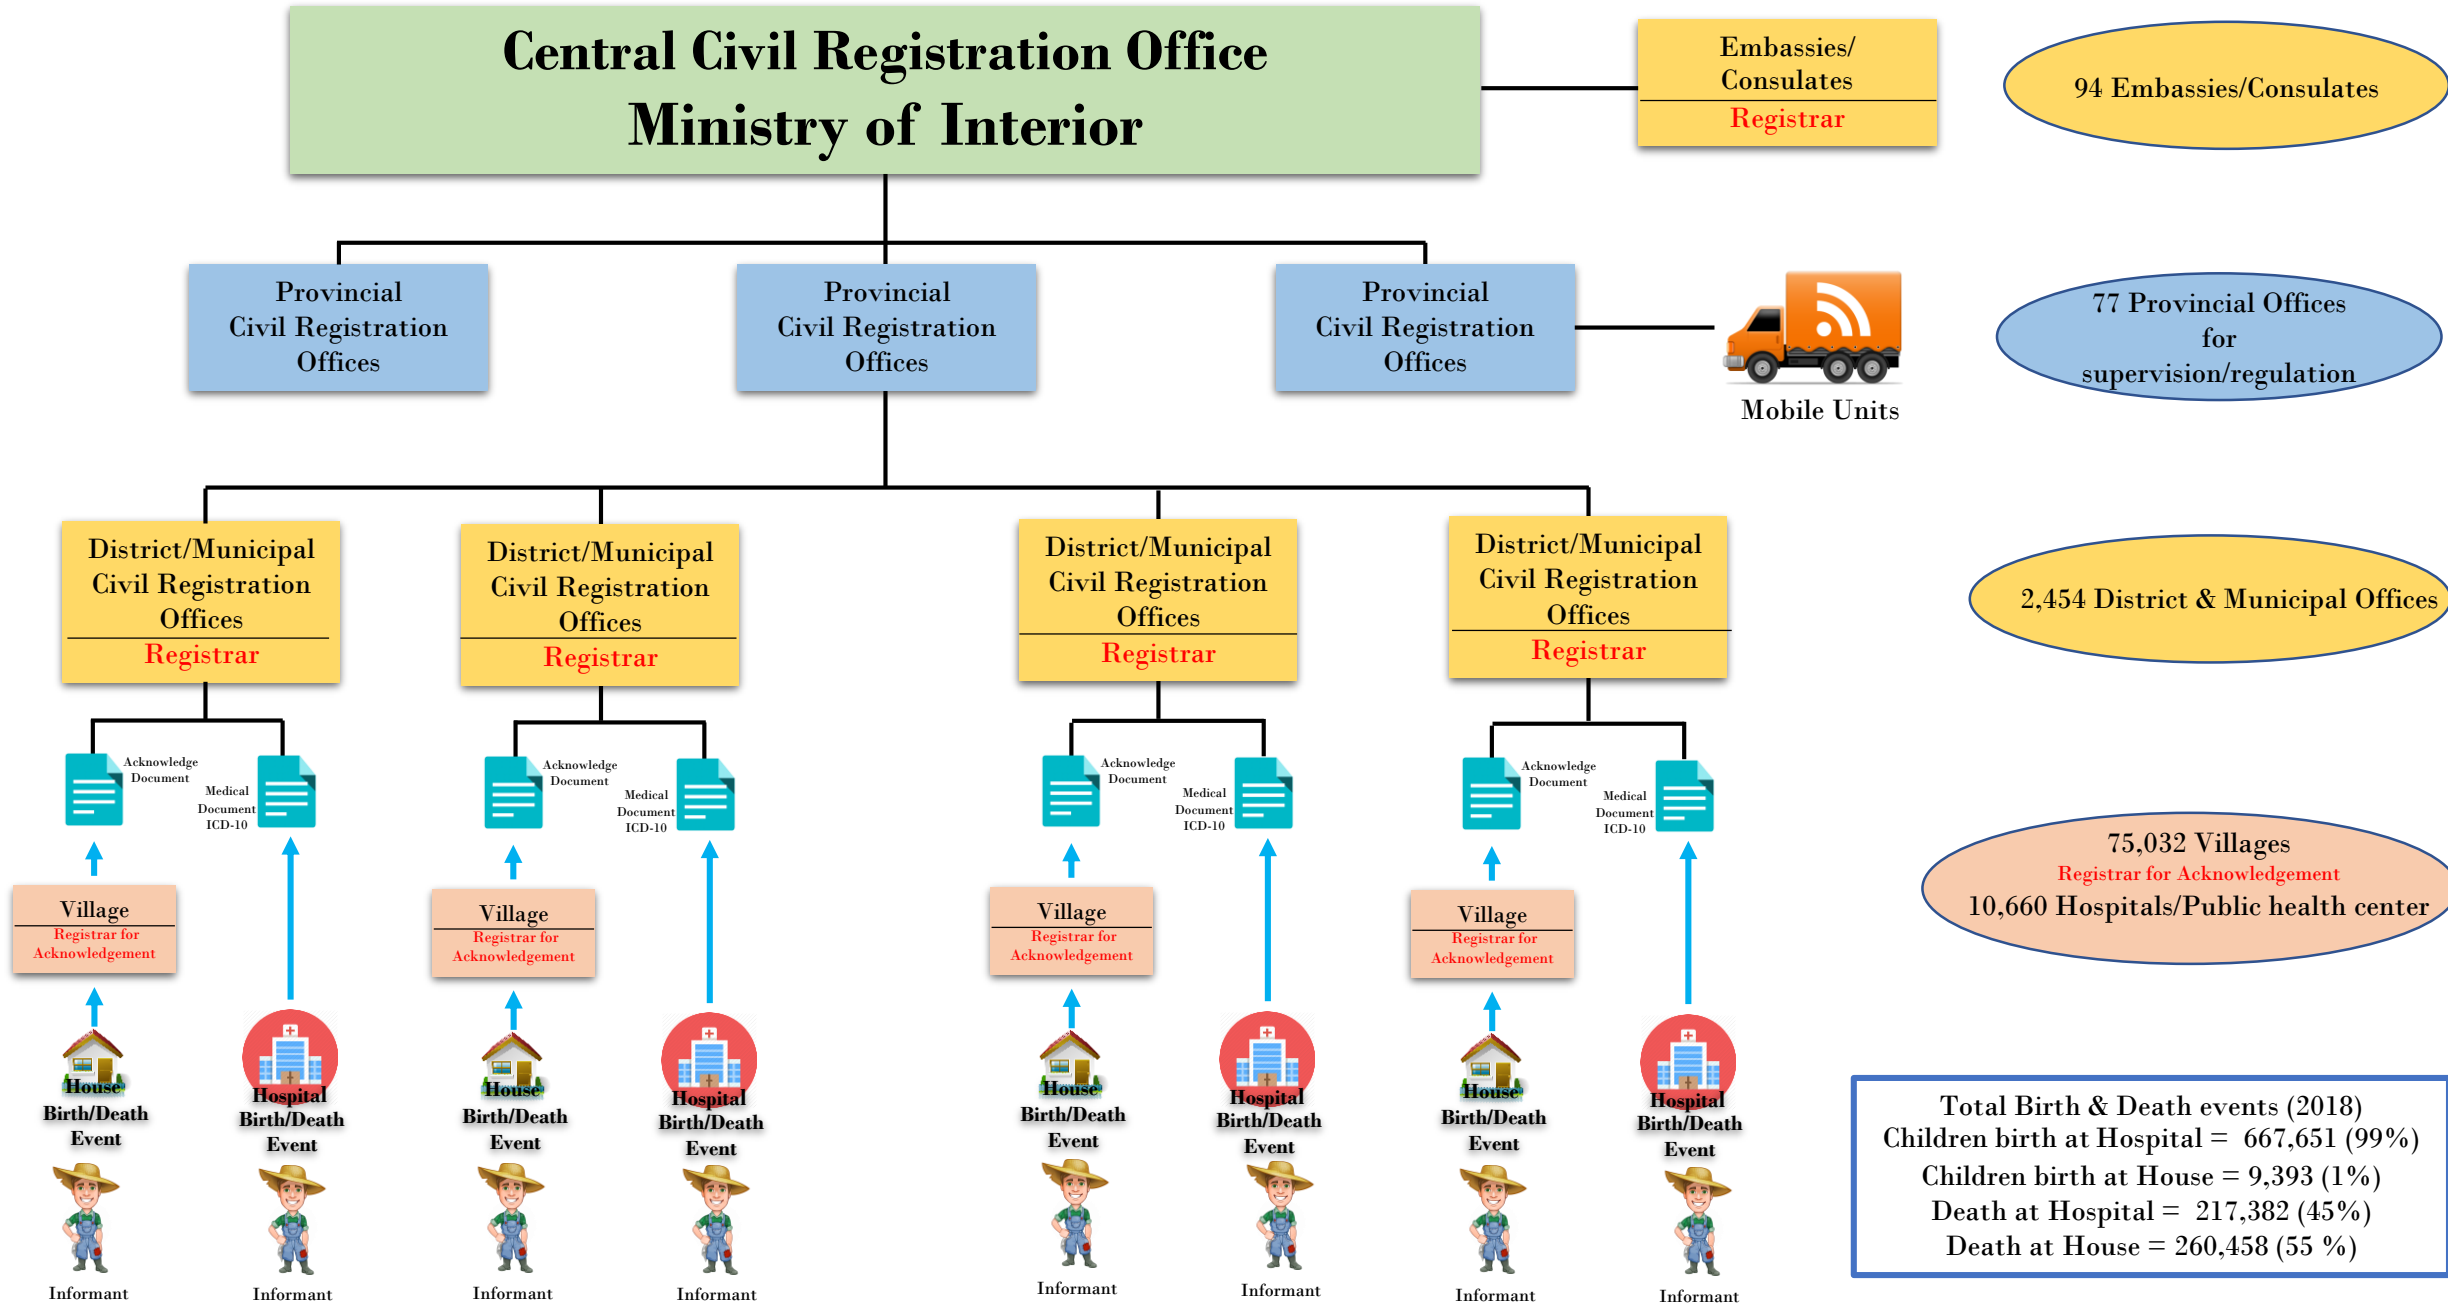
Central Civil Registration Office
Ministry of Interior

Embassies/ Consulates
Registrar

94 Embassies/Consulates

Provincial Civil Registration Offices

Provincial Civil Registration Offices

Provincial Civil Registration Offices

Mobile Units

77 Provincial Offices for supervision/regulation

District/Municipal Civil Registration Offices
Registrar

District/Municipal Civil Registration Offices
Registrar

District/Municipal Civil Registration Offices
Registrar

District/Municipal Civil Registration Offices
Registrar

2,454 District & Municipal Offices

Acknowledge Document
Medical Document ICD-10

Acknowledge Document
Medical Document ICD-10

Acknowledge Document
Medical Document ICD-10

Acknowledge Document
Medical Document ICD-10

75,032 Villages
Registrar for Acknowledgement
10,660 Hospitals/Public health center

Village
Registrar for Acknowledgement

Village
Registrar for Acknowledgement

Village
Registrar for Acknowledgement

Village
Registrar for Acknowledgement

House Birth/Death Event
Hospital Birth/Death Event
House Birth/Death Event
Hospital Birth/Death Event
House Birth/Death Event
Hospital Birth/Death Event
House Birth/Death Event
Hospital Birth/Death Event

Informant
Informant
Informant
Informant
Informant
Informant
Informant
Informant

Total Birth & Death events (2018)
Children birth at Hospital = 667,651 (99%)
Children birth at House = 9,393 (1%)
Death at Hospital = 217,382 (45%)
Death at House = 260,458 (55 %)